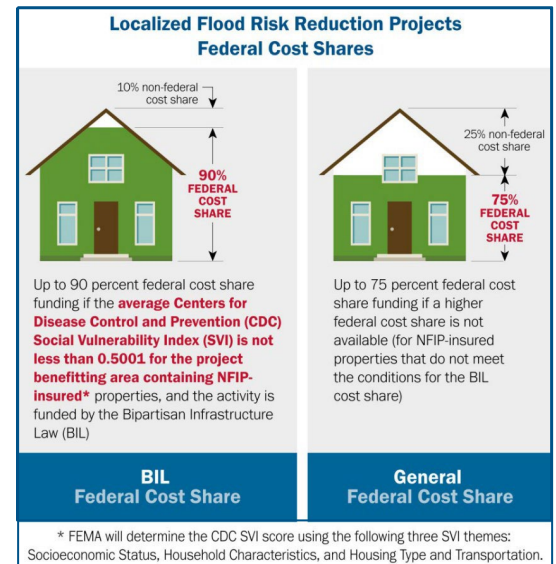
Localized Flood Risk Reduction Projects
Federal Cost Shares

10% non-federal cost share

90% FEDERAL COST SHARE

Up to 90 percent federal cost share funding if the average Centers for Disease Control and Prevention (CDC) Social Vulnerability Index (SVI) is not less than 0.5001 for the project benefitting area containing NFIP-insured* properties, and the activity is funded by the Bipartisan Infrastructure Law (BIL)

BIL
Federal Cost Share

25% non-federal cost share

75% FEDERAL COST SHARE

Up to 75 percent federal cost share funding if a higher federal cost share is not available (for NFIP-insured properties that do not meet the conditions for the BIL cost share)

General
Federal Cost Share

* FEMA will determine the CDC SVI score using the following three SVI themes: Socioeconomic Status, Household Characteristics, and Housing Type and Transportation.